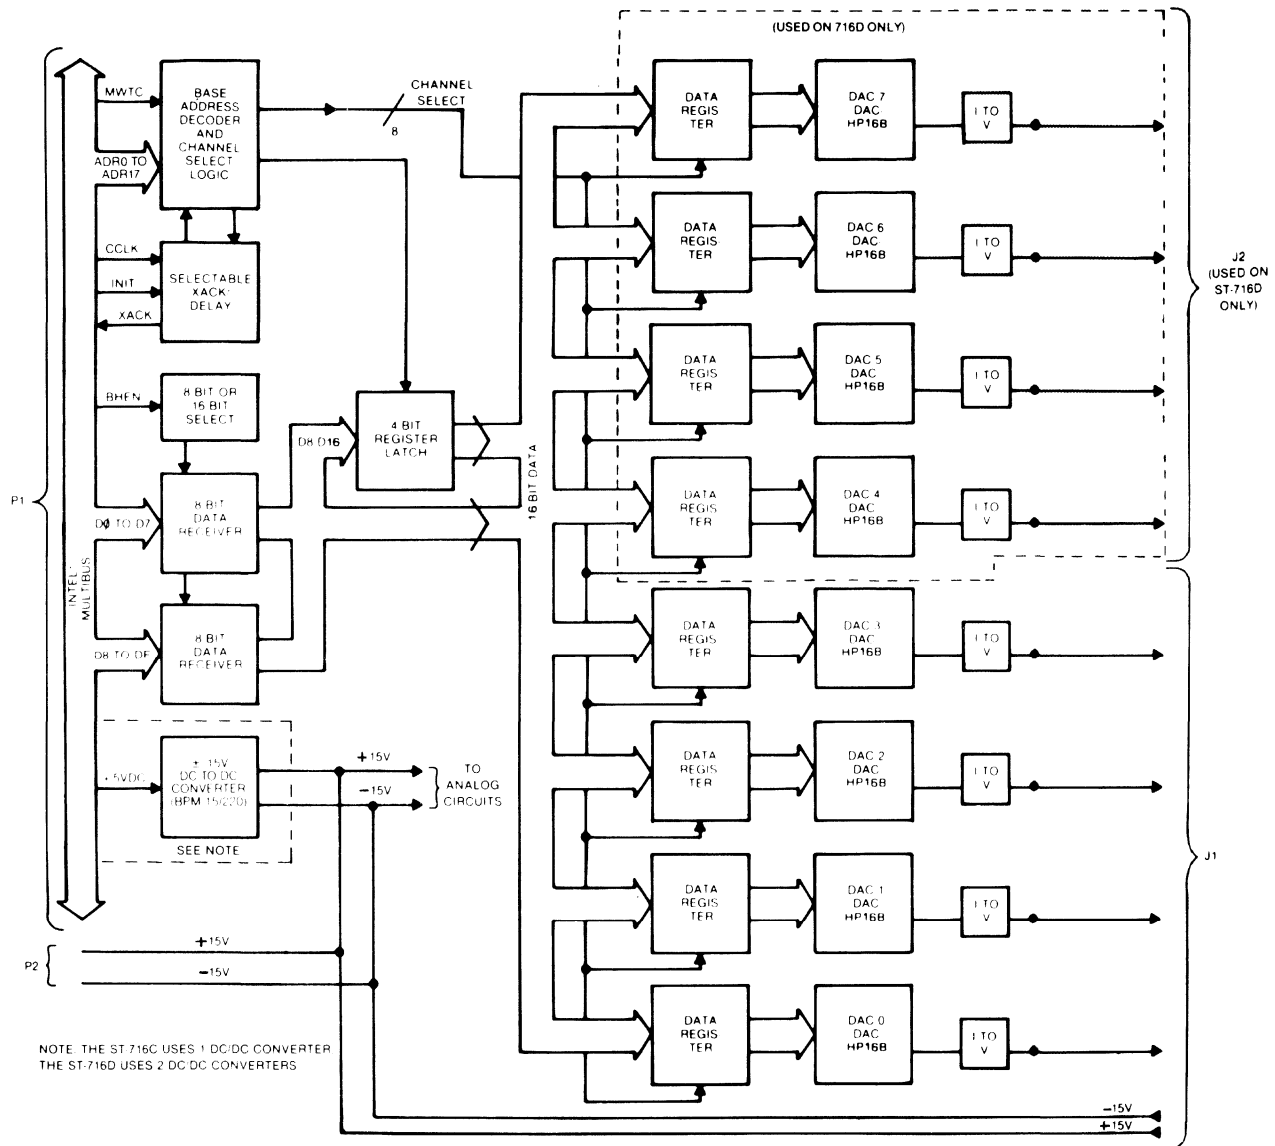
(USED ON 716D ONLY)

P1

INTEL MULTIBUS

MWTC

ADR0 TO ADR17

BASE ADDRESS DECODER AND CHANNEL SELECT LOGIC

CHANNEL SELECT

8

CCLK

INIT

XACK

SELECTABLE XACK DELAY

BHEN

8 BIT OR 16 BIT SELECT

D8 D16

4 BIT REGISTER LATCH

16 BIT DATA

DØ TO D7

8 BIT DATA RECEIVER

D8 TO DF

8 BIT DATA RECEIVER

+5VDC

± 15V DC TO DC CONVERTER (BPM 15/220)

SEE NOTE

+15V

−15V

TO ANALOG CIRCUITS

P2

+15V

−15V

NOTE: THE ST-716C USES 1 DC/DC CONVERTER THE ST-716D USES 2 DC DC CONVERTERS

DATA REGIS TER

DAC 7 DAC HP16B

I TO V

DATA REGIS TER

DAC 6 DAC HP16B

I TO V

DATA REGIS TER

DAC 5 DAC HP16B

I TO V

DATA REGIS TER

DAC 4 DAC HP16B

I TO V

J2 (USED ON ST-716D ONLY)

DATA REGIS TER

DAC 3 DAC HP16B

I TO V

DATA REGIS TER

DAC 2 DAC HP16B

I TO V

DATA REGIS TER

DAC 1 DAC HP16B

I TO V

DATA REGIS TER

DAC 0 DAC HP16B

I TO V

J1

−15V

+15V